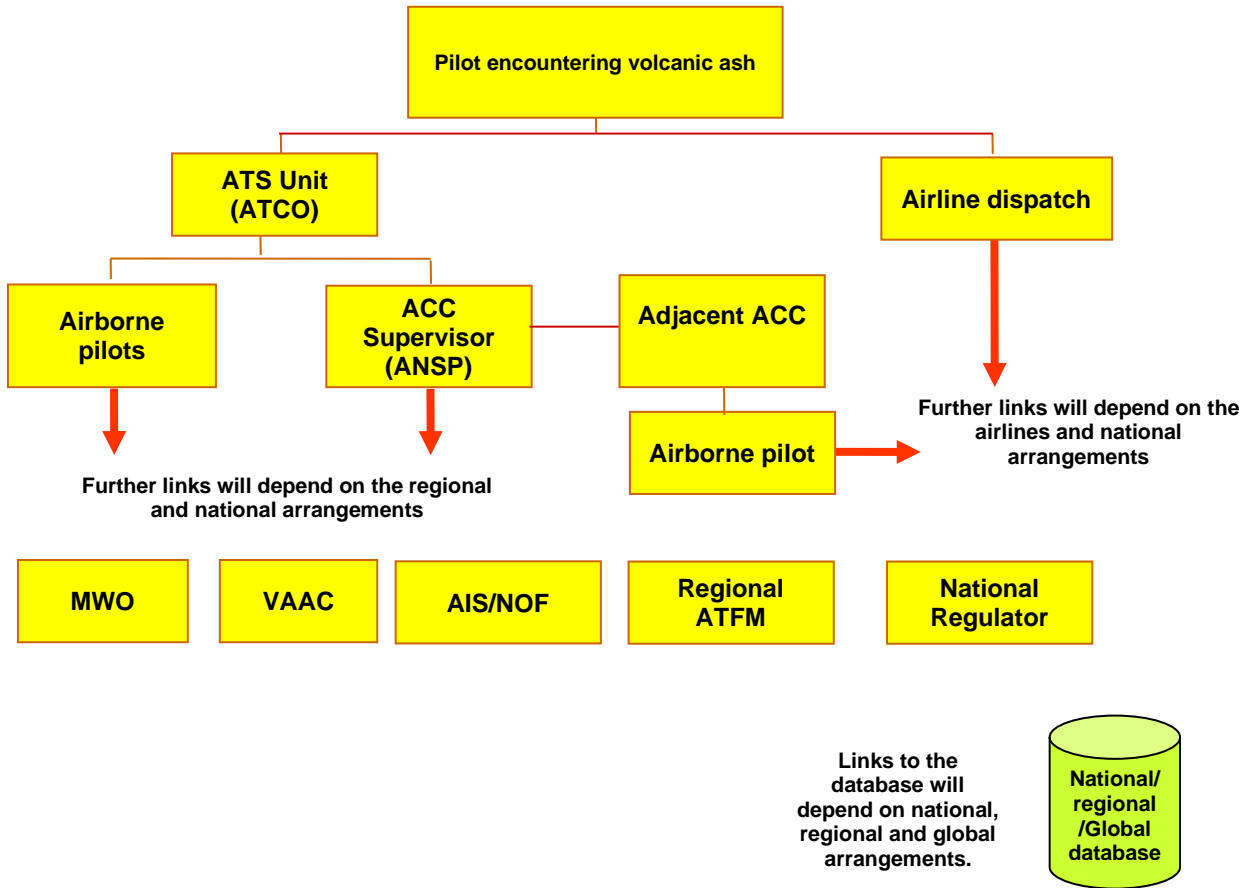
Pilot encountering volcanic ash

ATS Unit (ATCO)

Airline dispatch

Airborne pilots

ACC Supervisor (ANSP)

Adjacent ACC

Airborne pilot

Further links will depend on the airlines and national arrangements

Further links will depend on the regional and national arrangements

MWO

VAAC

AIS/NOF

Regional ATFM

National Regulator

Links to the database will depend on national, regional and global arrangements.

National/ regional /Global database